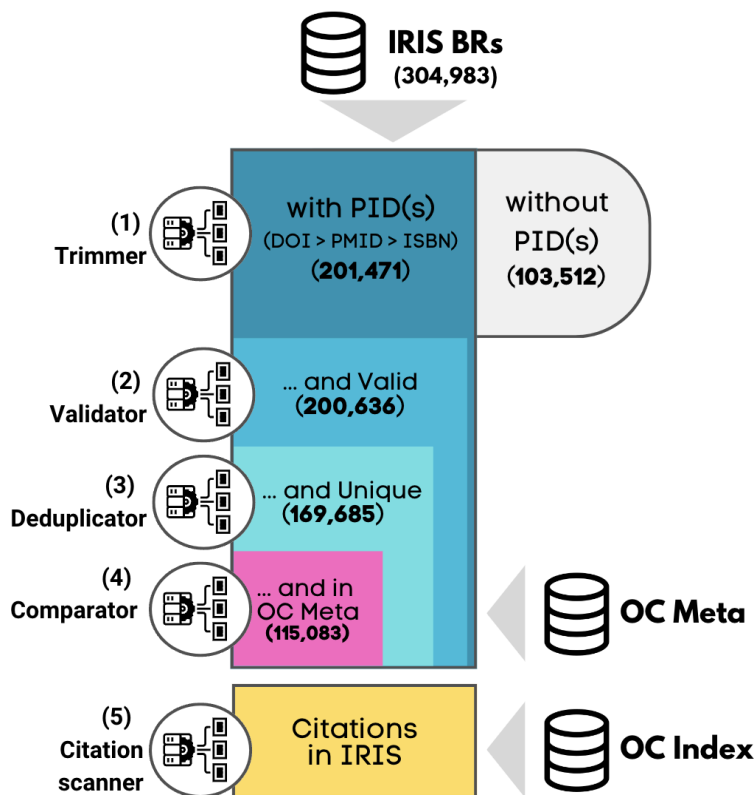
IRIS BRs
(304,983)

(1)
Trimmer

with PID(s)
(DOI > PMID > ISBN)
(201,471)

without PID(s)
(103,512)

(2)
Validator

... and Valid
(200,636)

(3)
Deduplicator

... and Unique
(169,685)

(4)
Comparator

... and in OC Meta
(115,083)

OC Meta

(5)
Citation scanner

Citations in IRIS

OC Index